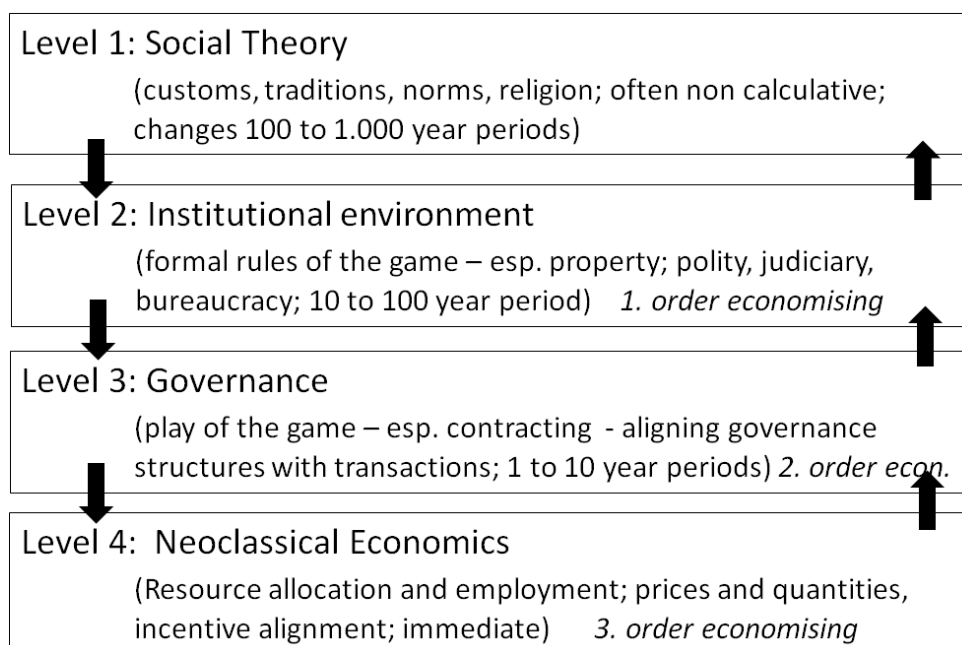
Level 1: Social Theory

(customs, traditions, norms, religion; often non calculative; changes 100 to 1.000 year periods)

Level 2: Institutional environment

(formal rules of the game – esp. property; polity, judiciary, bureaucracy; 10 to 100 year period) *1. order economising*

Level 3: Governance

(play of the game – esp. contracting - aligning governance structures with transactions; 1 to 10 year periods) *2. order econ.*

Level 4: Neoclassical Economics

(Resource allocation and employment; prices and quantities, incentive alignment; immediate) *3. order economising*